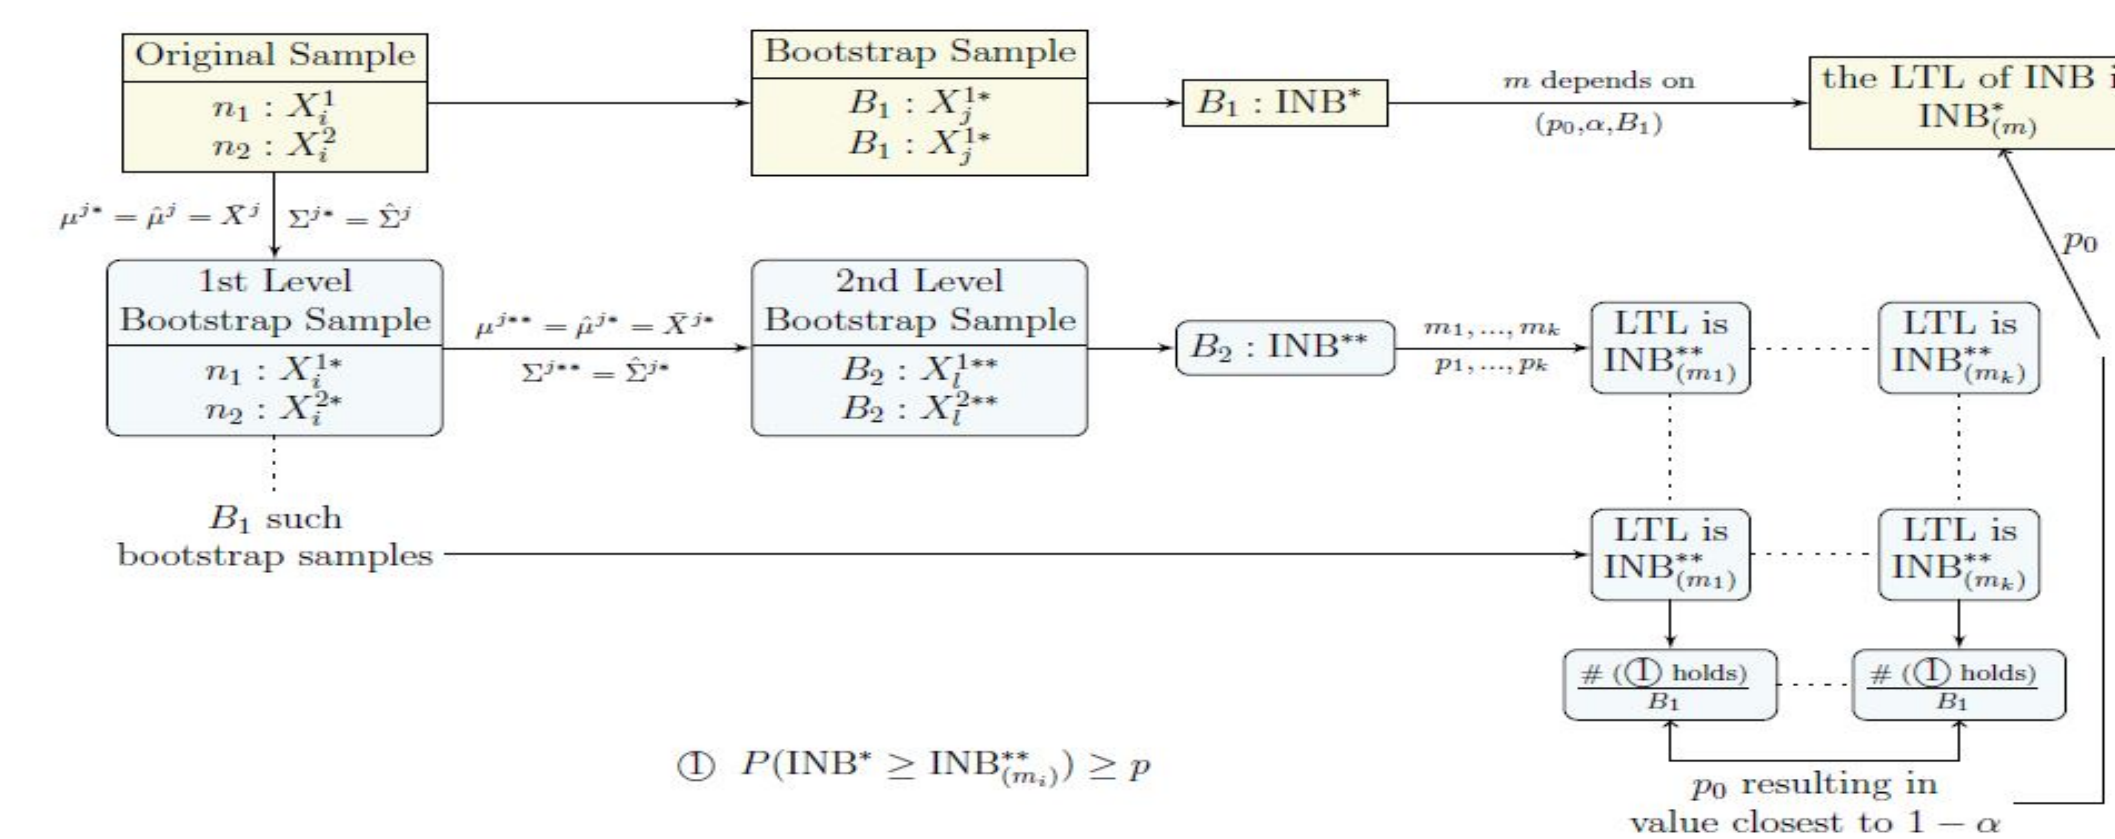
Original Sample
$n_1 : X_i^1$
$n_2 : X_i^2$

Bootstrap Sample
$B_1 : X_j^{1*}$
$B_1 : X_j^{1*}$

$B_1$ : INB*

$m$ depends on
$(p_0, \alpha, B_1)$

the LTL of INB i
$\text{INB}^*_{(m)}$

$\mu^{j*} = \hat{\mu}^j = \bar{X}^j$ $\Sigma^{j*} = \hat{\Sigma}^j$

$p_0$

1st Level
Bootstrap Sample
$n_1 : X_i^{1*}$
$n_2 : X_i^{2*}$

$\mu^{j**} = \hat{\mu}^{j*} = \bar{X}^{j*}$
$\Sigma^{j**} = \hat{\Sigma}^{j*}$

2nd Level
Bootstrap Sample
$B_2 : X_l^{1**}$
$B_2 : X_l^{2**}$

$B_2$ : INB**

$m_1, ..., m_k$
$p_1, ..., p_k$

LTL is
$\text{INB}^{**}_{(m_1)}$

LTL is
$\text{INB}^{**}_{(m_k)}$

$B_1$ such
bootstrap samples

LTL is
$\text{INB}^{**}_{(m_1)}$

LTL is
$\text{INB}^{**}_{(m_k)}$

$\frac{\#\text{ (① holds)}}{B_1}$

$\frac{\#\text{ (① holds)}}{B_1}$

① $P(\text{INB}^* \geq \text{INB}^{**}_{(m_i)}) \geq p$

$p_0$ resulting in
value closest to $1 - \alpha$